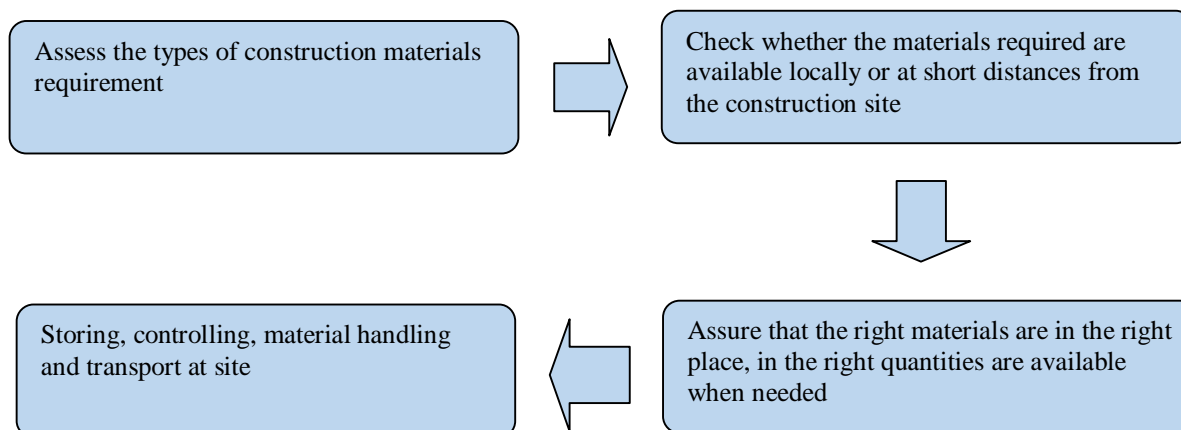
Assess the types of construction materials requirement

Check whether the materials required are available locally or at short distances from the construction site

Assure that the right materials are in the right place, in the right quantities are available when needed

Storing, controlling, material handling and transport at site